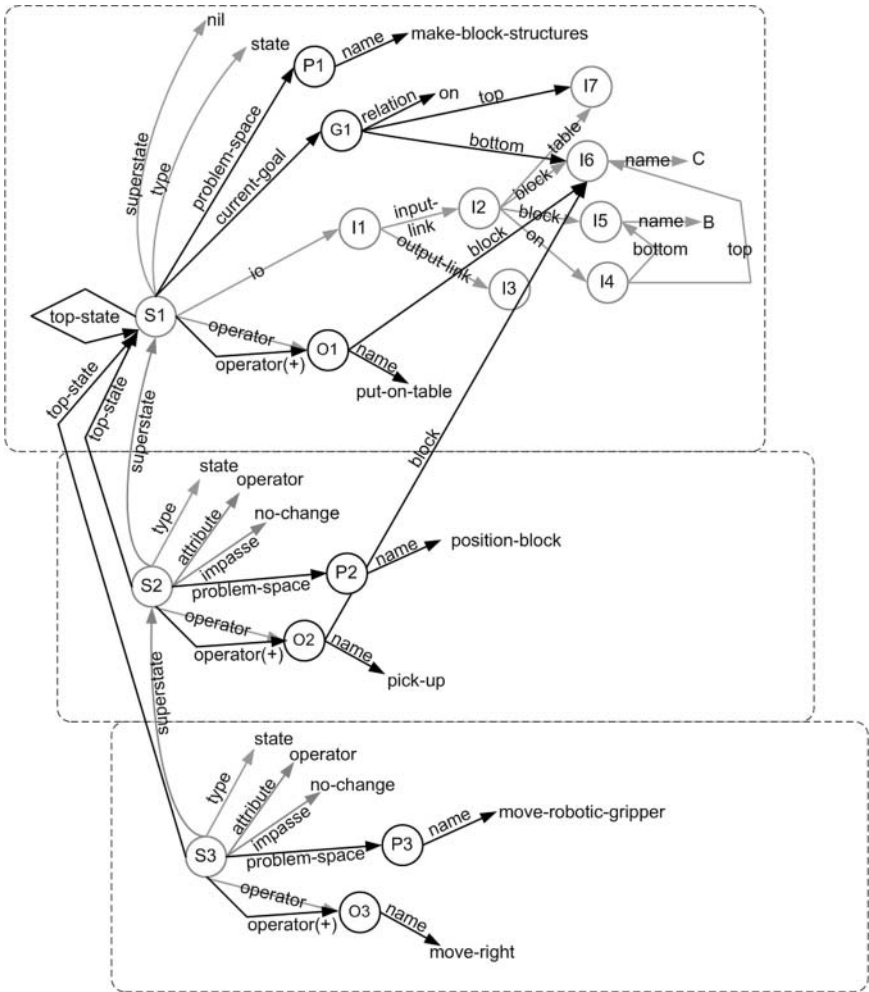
nil
state
superstate
type
problem-space
P1
name
make-block-structures
current-goal
G1
relation
on
top
I7
bottom
table
I6
name
C
input-link
I1
I2
block
block
I5
name
B
io
output-link
block
on
bottom
top
I3
I4
top-state
S1
operator
operator(+)
O1
name
put-on-table
top-state
top-state
superstate
block
state
type
operator
attribute
no-change
impasse
S2
problem-space
P2
name
position-block
operator
operator(+)
O2
name
pick-up
superstate
state
type
operator
attribute
no-change
impasse
S3
problem-space
P3
name
move-robotic-gripper
operator
operator(+)
O3
name
move-right